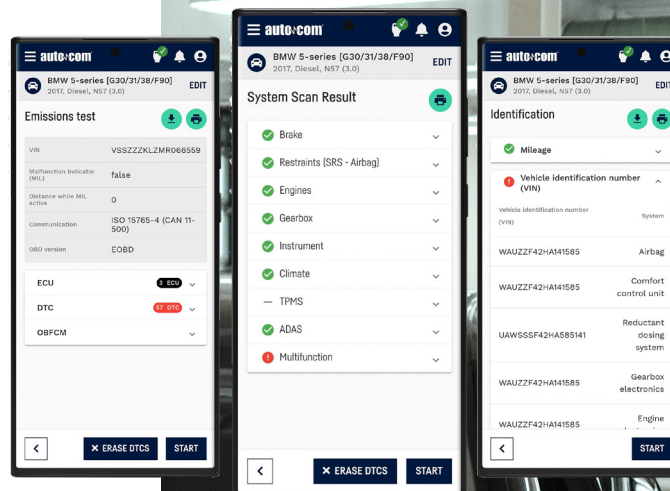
autocom

BMW 5-series [G30/31/38/F90]
2017, Diesel, N57 (3.0)
EDIT

Emissions test

| | |
|---|---|
| VIN | VSSZZZKLZMR066559 |
| Malfunction Indicator (MIL) | false |
| Distance while MIL active | 0 |
| Communication | ISO 15765-4 (CAN 11-500) |
| OBD version | EOBD |

ECU 3 ECU
DTC 57 DTC
OBFCM

ERASE DTCS
START

autocom

BMW 5-series [G30/31/38/F90]
2017, Diesel, N57 (3.0)
EDIT

System Scan Result

Brake
Restraints [SRS - Airbag]
Engines
Gearbox
Instrument
Climate
TPMS
ADAS
Multifunction

ERASE DTCS
START

autocom

BMW 5-series [G30/31/38/F90]
2017, Diesel, N57 (3.0)
EDIT

Identification

Mileage

Vehicle identification number (VIN)

| Vehicle identification number (VIN) | System |
|---|---|
| WAUZZF42HA141585 | Airbag |
| WAUZZF42HA141585 | Comfort control unit |
| UAWSSSF42HA585141 | Reductant dosing system |
| WAUZZF42HA141585 | Gearbox electronics |
| WAUZZF42HA141585 | Engine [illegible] |

START